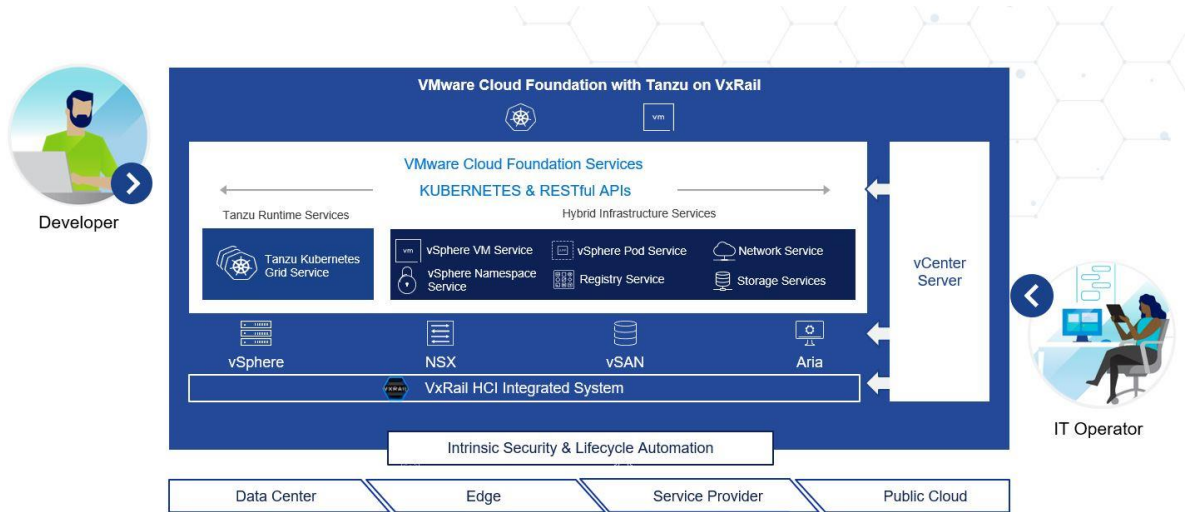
VMware Cloud Foundation with Tanzu on VxRail

vm

Developer

VMware Cloud Foundation Services

KUBERNETES & RESTful APIs

Tanzu Runtime Services

Hybrid Infrastructure Services

Tanzu Kubernetes Grid Service

vm vSphere VM Service

vSphere Pod Service

Network Service

vSphere Namespace Service

Registry Service

Storage Services

vCenter Server

vSphere

NSX

vSAN

Aria

VXRAIL

VxRail HCI Integrated System

IT Operator

Intrinsic Security & Lifecycle Automation

Data Center

Edge

Service Provider

Public Cloud